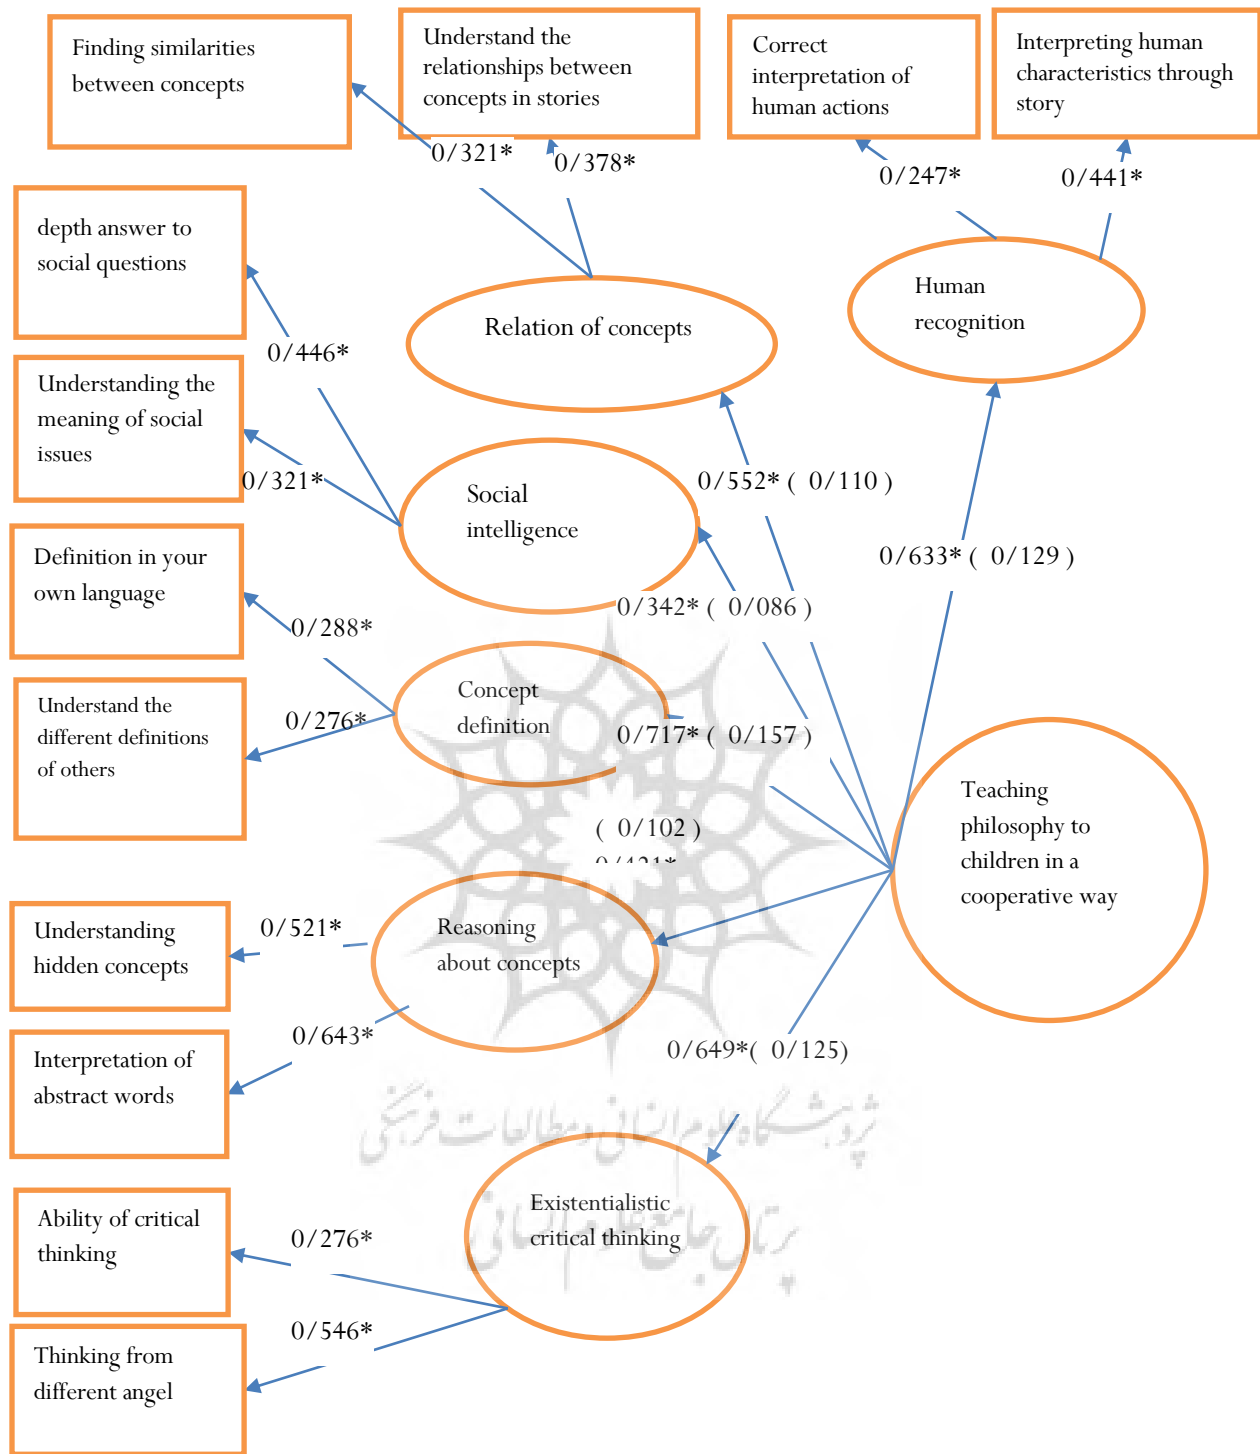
Finding similarities between concepts

Understand the relationships between concepts in stories

Correct interpretation of human actions

Interpreting human characteristics through story

0/321*

0/378*

0/247*

0/441*

depth answer to social questions

Relation of concepts

Human recognition

0/446*

Understanding the meaning of social issues

0/321*

Social intelligence

0/552* ( 0/110 )

0/633* ( 0/129 )

Definition in your own language

0/342* ( 0/086 )

0/288*

Concept definition

Understand the different definitions of others

0/276*

0/717* ( 0/157 )

( 0/102 )

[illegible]

Teaching philosophy to children in a cooperative way

Understanding hidden concepts

0/521*

Reasoning about concepts

0/643*

Interpretation of abstract words

0/649*( 0/125)

پژوهشگاه علوم انسانی و مطالعات فرهنگی

پرتال جامع علوم انسانی

Existentialistic critical thinking

Ability of critical thinking

0/276*

0/546*

Thinking from different angel